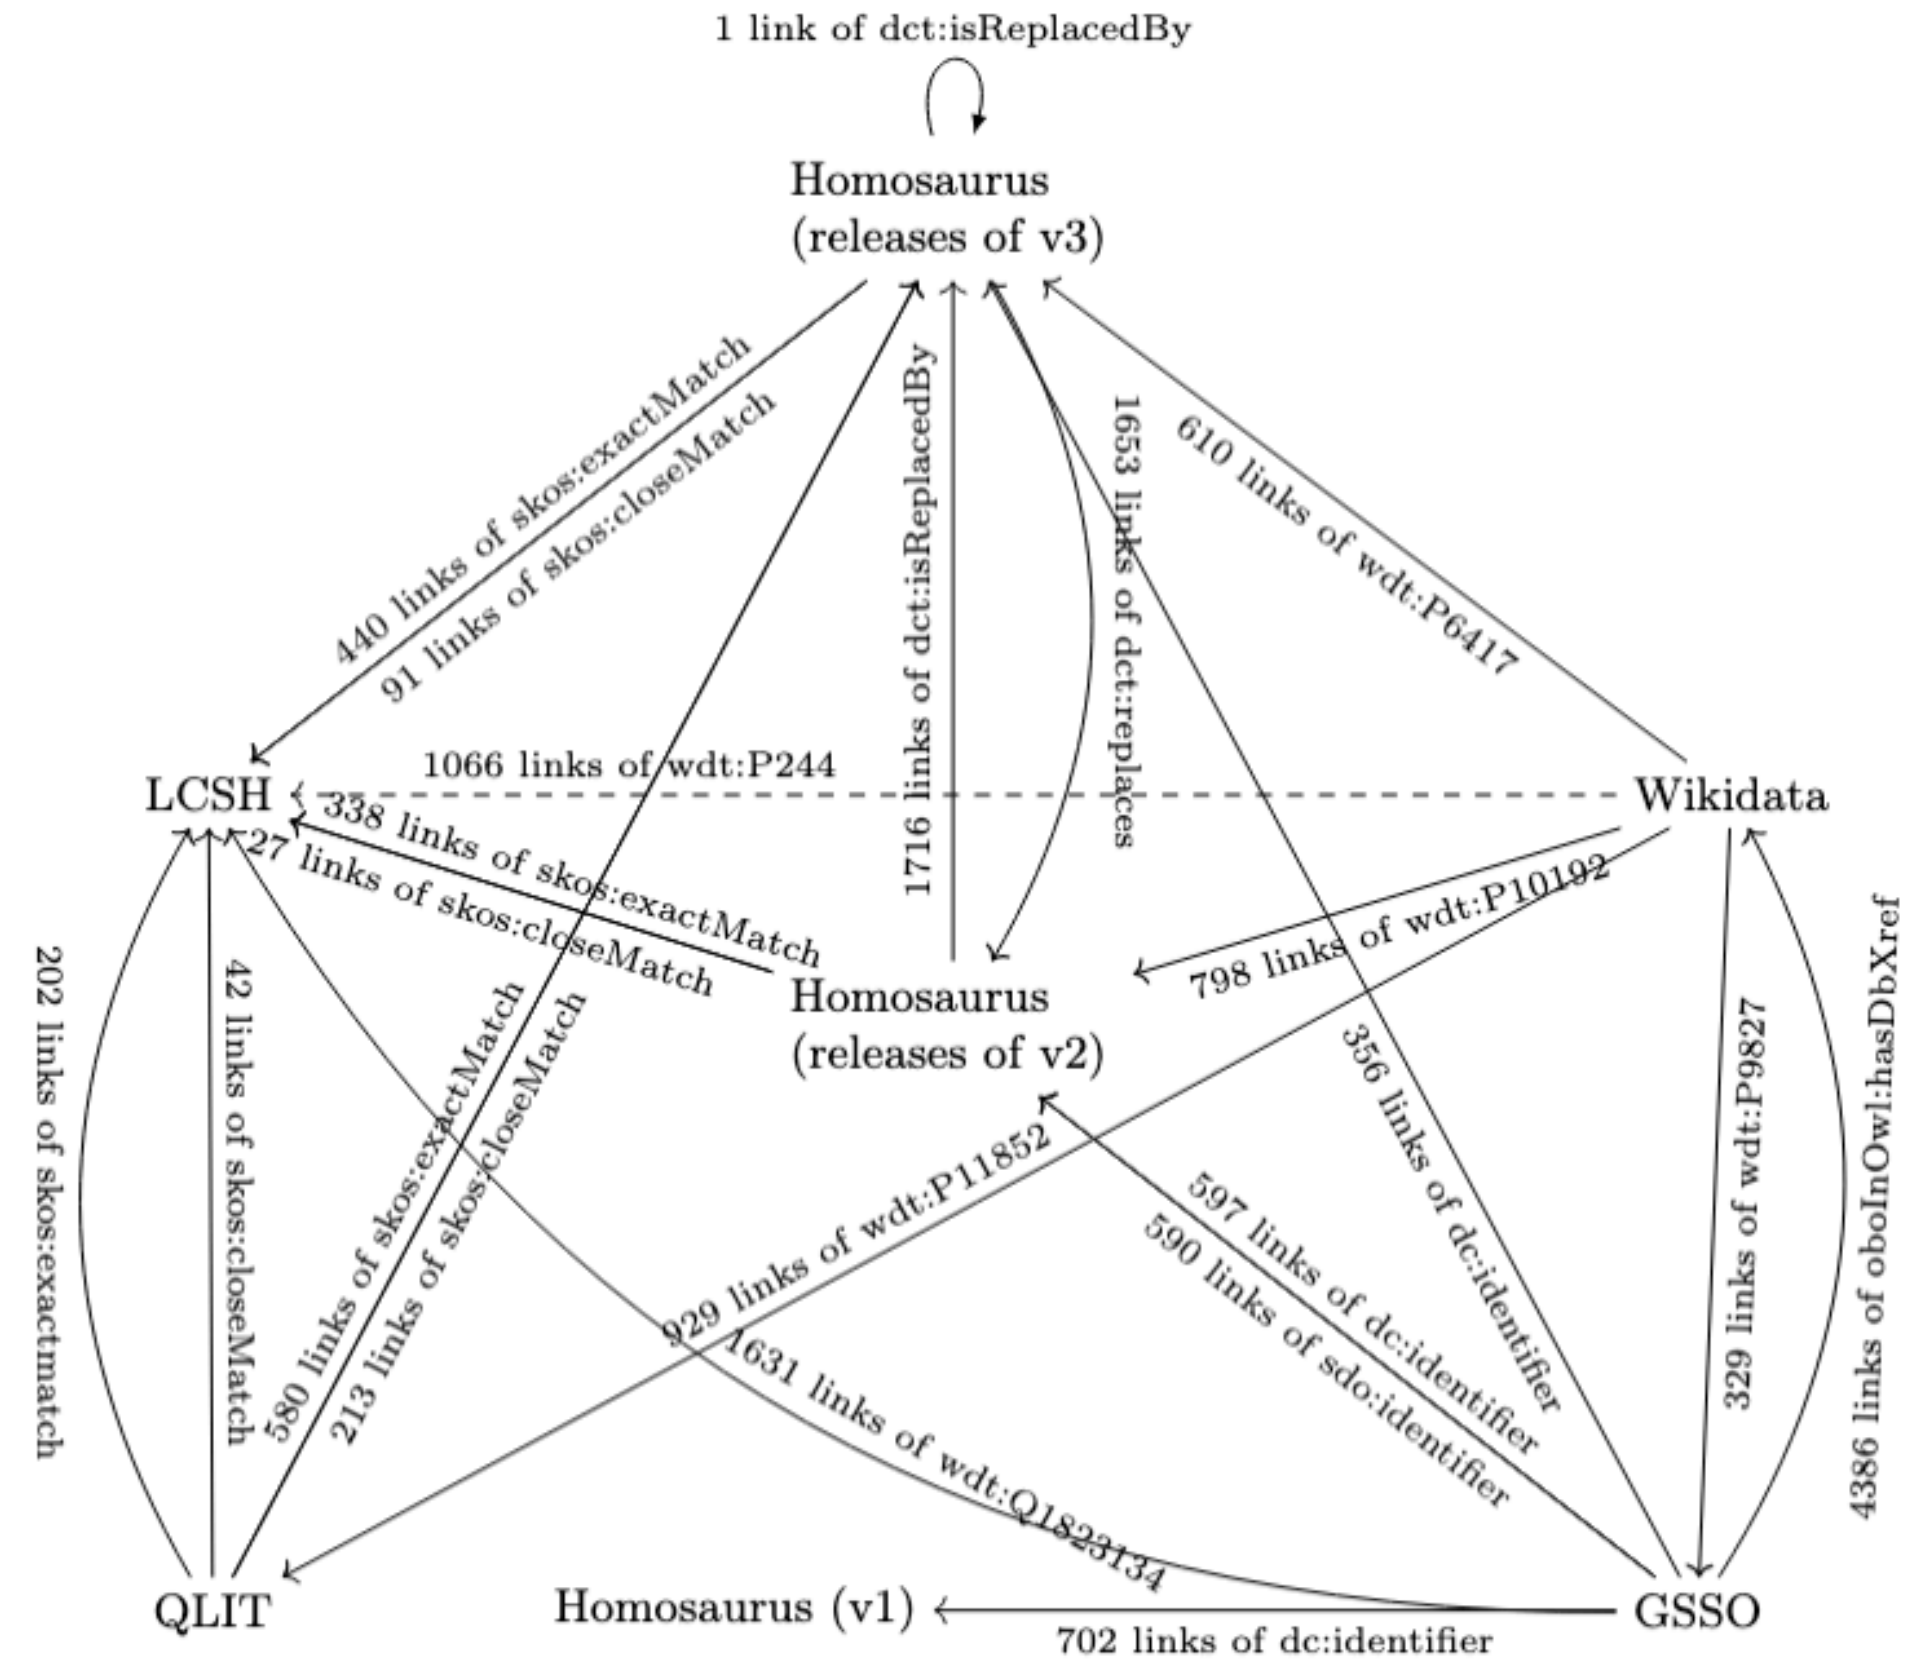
1 link of dct:isReplacedBy

Homosaurus
(releases of v3)

440 links of skos:exactMatch
91 links of skos:closeMatch

1716 links of dct:isReplacedBy

1653 links of dct:replaces

610 links of wdt:P6417

LCSH

1066 links of wdt:P244

Wikidata

338 links of skos:exactMatch
27 links of skos:closeMatch

798 links of wdt:P10192

Homosaurus
(releases of v2)

202 links of skos:exactmatch

42 links of skos:closeMatch

580 links of skos:exactMatch
213 links of skos:closeMatch

356 links of dc:identifier

329 links of wdt:P9827

4386 links of oboInOwl:hasDbXref

929 links of wdt:P11852

597 links of dc:identifier
590 links of sdo:identifier

1631 links of wdt:Q1823134

QLIT

Homosaurus (v1)

GSSO

702 links of dc:identifier